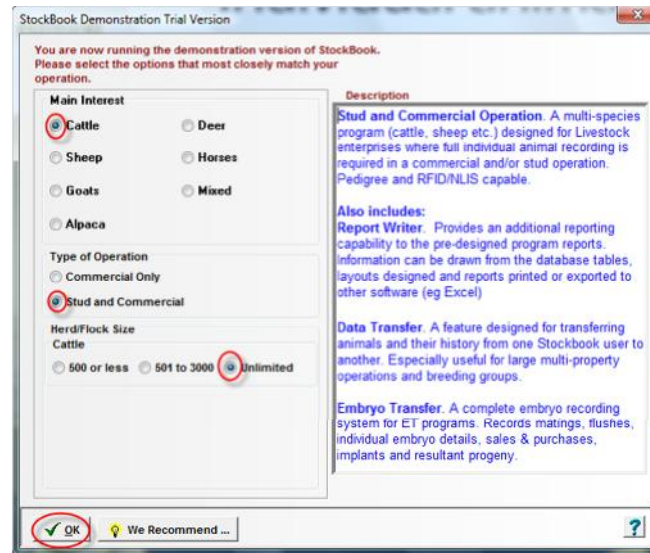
StockBook Demonstration Trial Version

You are now running the demonstration version of StockBook. Please select the options that most closely match your operation.

Main Interest

Cattle

Deer

Sheep

Horses

Goats

Mixed

Alpaca

Type of Operation

Commercial Only

Stud and Commercial

Herd/Flock Size

Cattle

500 or less

501 to 3000

Unlimited

Description

Stud and Commercial Operation. A multi-species program (cattle, sheep etc.) designed for Livestock enterprises where full individual animal recording is required in a commercial and/or stud operation. Pedigree and RFID/NLIS capable.

Also includes:

Report Writer. Provides an additional reporting capability to the pre-designed program reports. Information can be drawn from the database tables, layouts designed and reports printed or exported to other software (eg Excel)

Data Transfer. A feature designed for transferring animals and their history from one Stockbook user to another. Especially useful for large multi-property operations and breeding groups.

Embryo Transfer. A complete embryo recording system for ET programs. Records matings, flushes, individual embryo details, sales & purchases, implants and resultant progeny.

OK

We Recommend ...

?